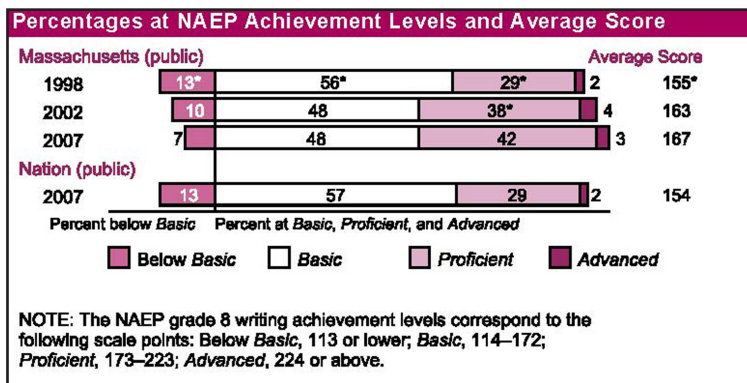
Percentages at NAEP Achievement Levels and Average Score

Massachusetts (public) Average Score

1998 13* 56* 29* 2 155*

2002 10 48 38* 4 163

2007 7 48 42 3 167

Nation (public)

2007 13 57 29 2 154

Percent below *Basic* Percent at *Basic*, *Proficient*, and *Advanced*

Below *Basic* *Basic* *Proficient* *Advanced*

NOTE: The NAEP grade 8 writing achievement levels correspond to the following scale points: Below *Basic*, 113 or lower; *Basic*, 114–172; *Proficient*, 173–223; *Advanced*, 224 or above.